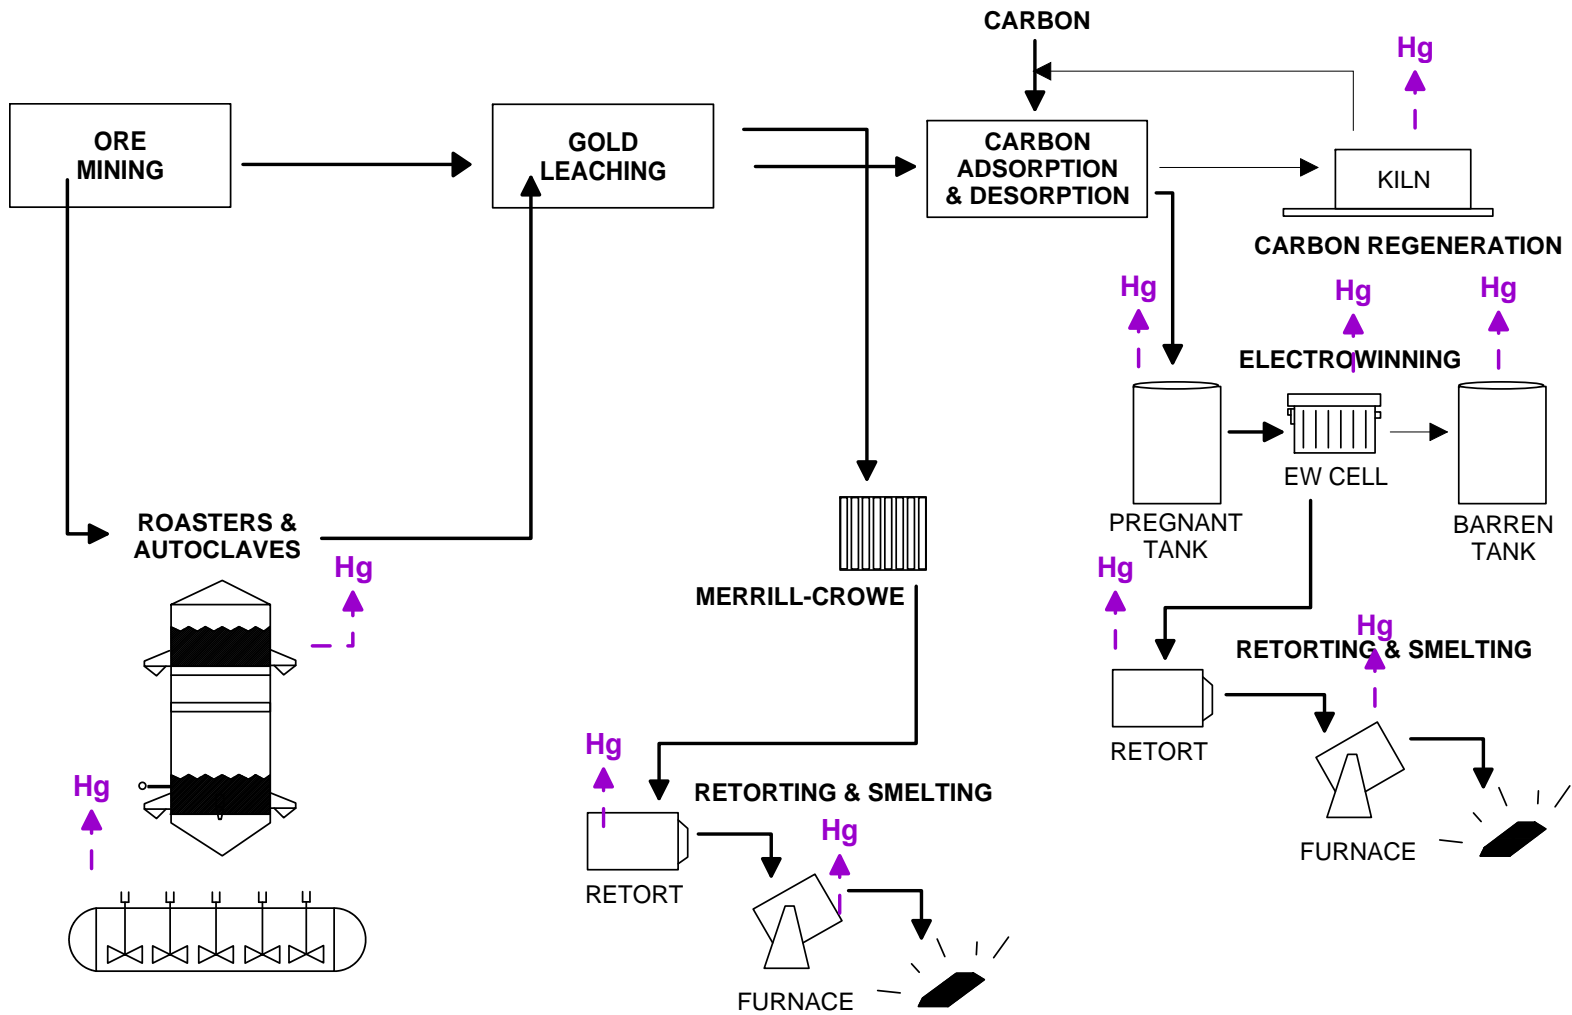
CARBON

Hg

ORE MINING

GOLD LEACHING

CARBON ADSORPTION & DESORPTION

KILN

CARBON REGENERATION

Hg

Hg

Hg

ELECTROWINNING

EW CELL

PREGNANT TANK

BARREN TANK

ROASTERS & AUTOCLAVES

Hg

MERRILL-CROWE

Hg

Hg

RETORTING & SMELTING

RETORT

FURNACE

Hg

Hg

RETORTING & SMELTING

RETORT

Hg

Hg

FURNACE